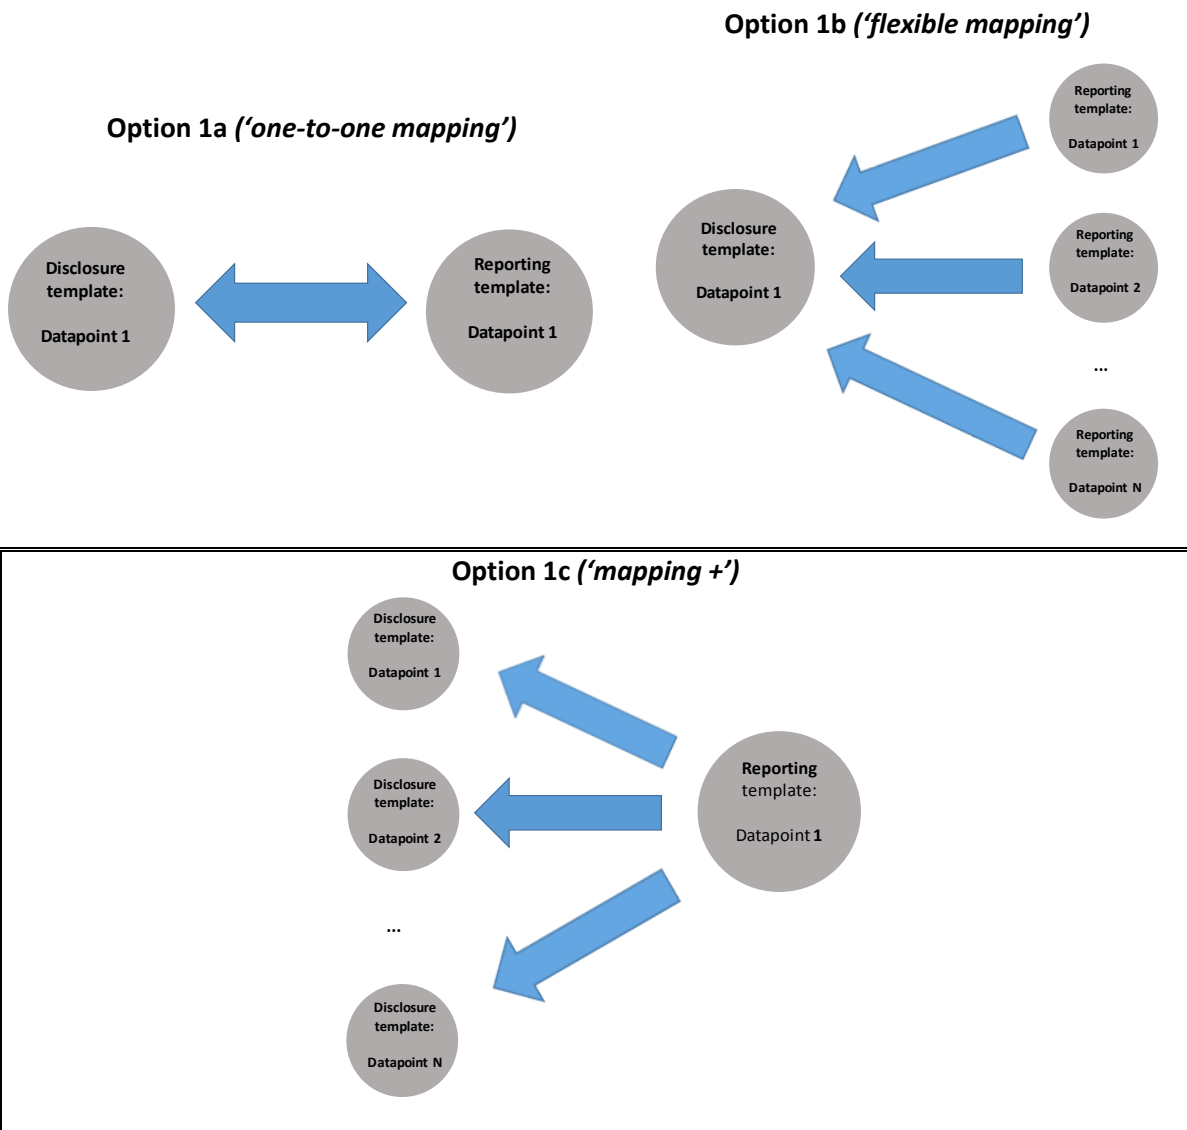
Option 1b *('flexible mapping')*

Option 1a *('one-to-one mapping')*

Disclosure template:

Datapoint 1

Reporting template:

Datapoint 1

Reporting template:

Datapoint 1

Disclosure template:

Datapoint 1

Reporting template:

Datapoint 2

...

Reporting template:

Datapoint N

Option 1c *('mapping +')*

Disclosure template:

Datapoint 1

Disclosure template:

Datapoint 2

...

Disclosure template:

Datapoint N

Reporting template:

Datapoint 1